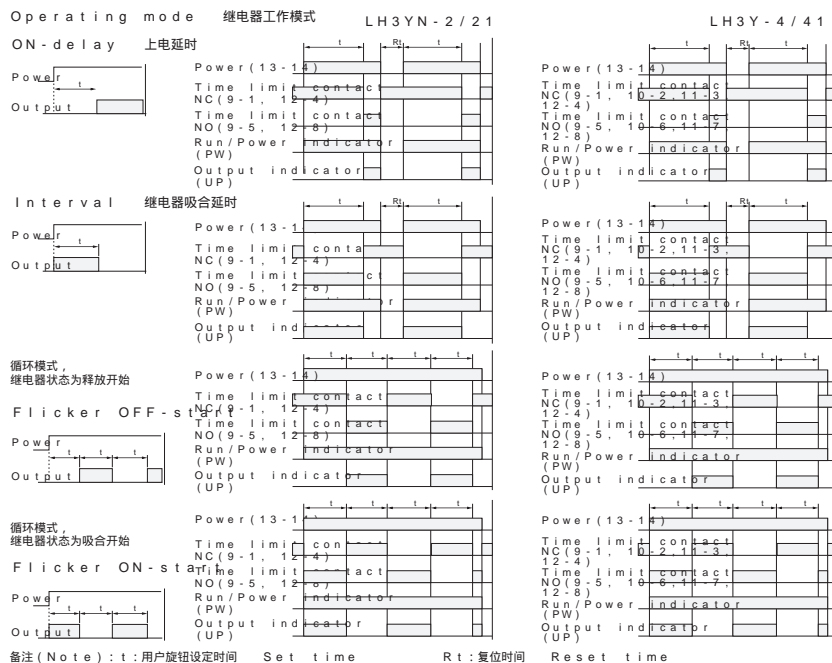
Operating mode 继电器工作模式 LH3YN-2/21 LH3Y-4/41

ON-delay 上电延时

Power
t
Output

t Rt t

Power(13-14)
Time limit contact NC(9-1, 12-4)
Time limit contact NO(9-5, 12-8)
Run/Power indicator (PW)
Output indicator (UP)

t Rt t

Power(13-14)
Time limit contact NC(9-1, 10-2,11-3 12-4)
Time limit contact NO(9-5, 10-6,11-7, 12-8)
Run/Power indicator (PW)
Output indicator (UP)

Interval 继电器吸合延时

Power
t
Output

t Rt t

Power(13-1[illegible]
Time limit conta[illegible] NC(9-1, 12-4)
Time limit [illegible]ct NO(9-5, 12-8)
Run/Power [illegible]r (PW)
Output ind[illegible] (UP)

t Rt t

Power(13-14)
Time limit contact NC(9-1, 10-2,11-3, 12-4)
Time limit contact NO(9-5, 10-6,11-7 12-8)
Run/Power indicator (PW)
Output indicator (UP)

循环模式，
继电器状态为释放开始
Flicker OFF-start

Power
t t t
Output

t t t t

Power(13-14)
Time limit contact NC(9-1, 12-4)
Time limit contact NO(9-5, 12-8)
Run/Power indicator (PW)
Output indicator (UP)

t t t t

Power(13-14)
Time limit contact NC(9-1, 10-2,11-3, 12-4)
Time limit contact NO(9-5, 10-6,11-7, 12-8)
Run/Power indicator (PW)
Output indicator (UP)

循环模式，
继电器状态为吸合开始
Flicker ON-start

Power
t t t
Output

t t t t

Power(13-1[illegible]
Time limit con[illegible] NC(9-1, 12-4)
Time limit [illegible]act NO(9-5, 12-8)
Run/Power indicator (PW)
Output indicator (UP)

t t t t

Power(13-14)
Time limit contact NC(9-1, 10-2,11-3, 12-4)
Time limit contact NO(9-5, 10-6,11-7, 12-8)
Run/Power indicator (PW)
Output indicator (UP)

备注(Note):t:用户旋钮设定时间 Set time Rt:复位时间 Reset time